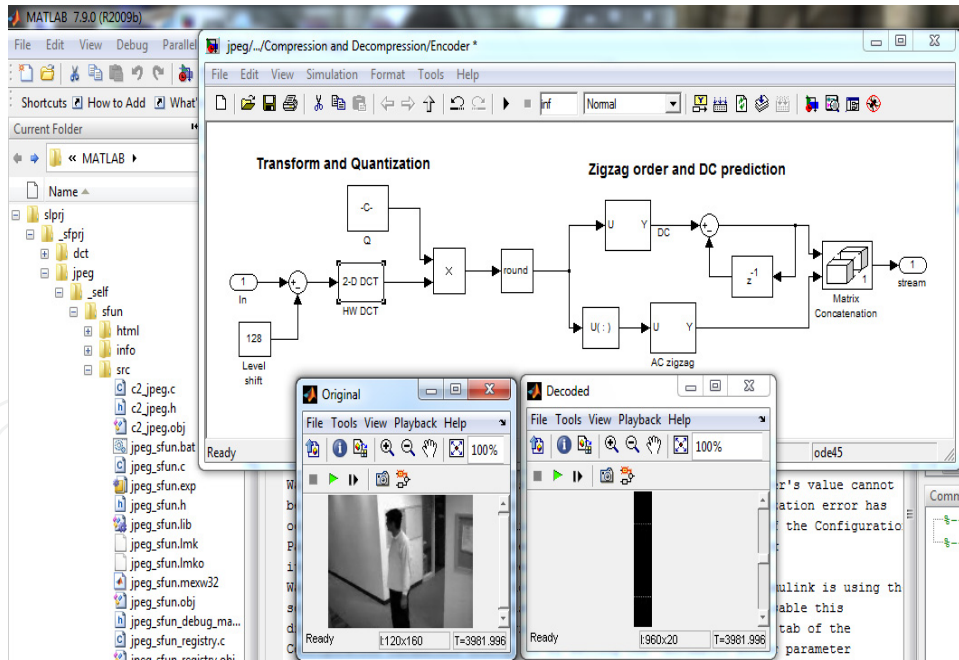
MATLAB 7.9.0 (R2009b)

File Edit View Debug Parallel

Shortcuts How to Add What's

Current Folder

« MATLAB ▸

Name ▲

slprj
_sfprj
dct
jpeg
_self
sfun
html
info
src
c2_jpeg.c
c2_jpeg.h
c2_jpeg.obj
jpeg_sfun.bat
jpeg_sfun.c
jpeg_sfun.exp
jpeg_sfun.h
jpeg_sfun.lib
jpeg_sfun.lmk
jpeg_sfun.lmko
jpeg_sfun.mexw32
jpeg_sfun.obj
jpeg_sfun_debug_ma...
jpeg_sfun_registry.c
jpeg_sfun_registry.obj

jpeg/.../Compression and Decompression/Encoder *

File Edit View Simulation Format Tools Help

inf Normal

Transform and Quantization

Zigzag order and DC prediction

-C-

Q

1

In

2-D DCT

HW DCT

X

round

128

Level shift

U Y

DC

$z^{-1}$

U( : )

U Y

AC zigzag

Matrix Concatenation

1

stream

Ready

ode45

Original

File Tools View Playback Help

100%

Ready

I:120x160

T=3981.996

Decoded

File Tools View Playback Help

100%

Ready

I:960x20

T=3981.996

er's value cannot
ation error has
f the Configuratio
ulink is using th
able this
tab of the
parameter

Comm